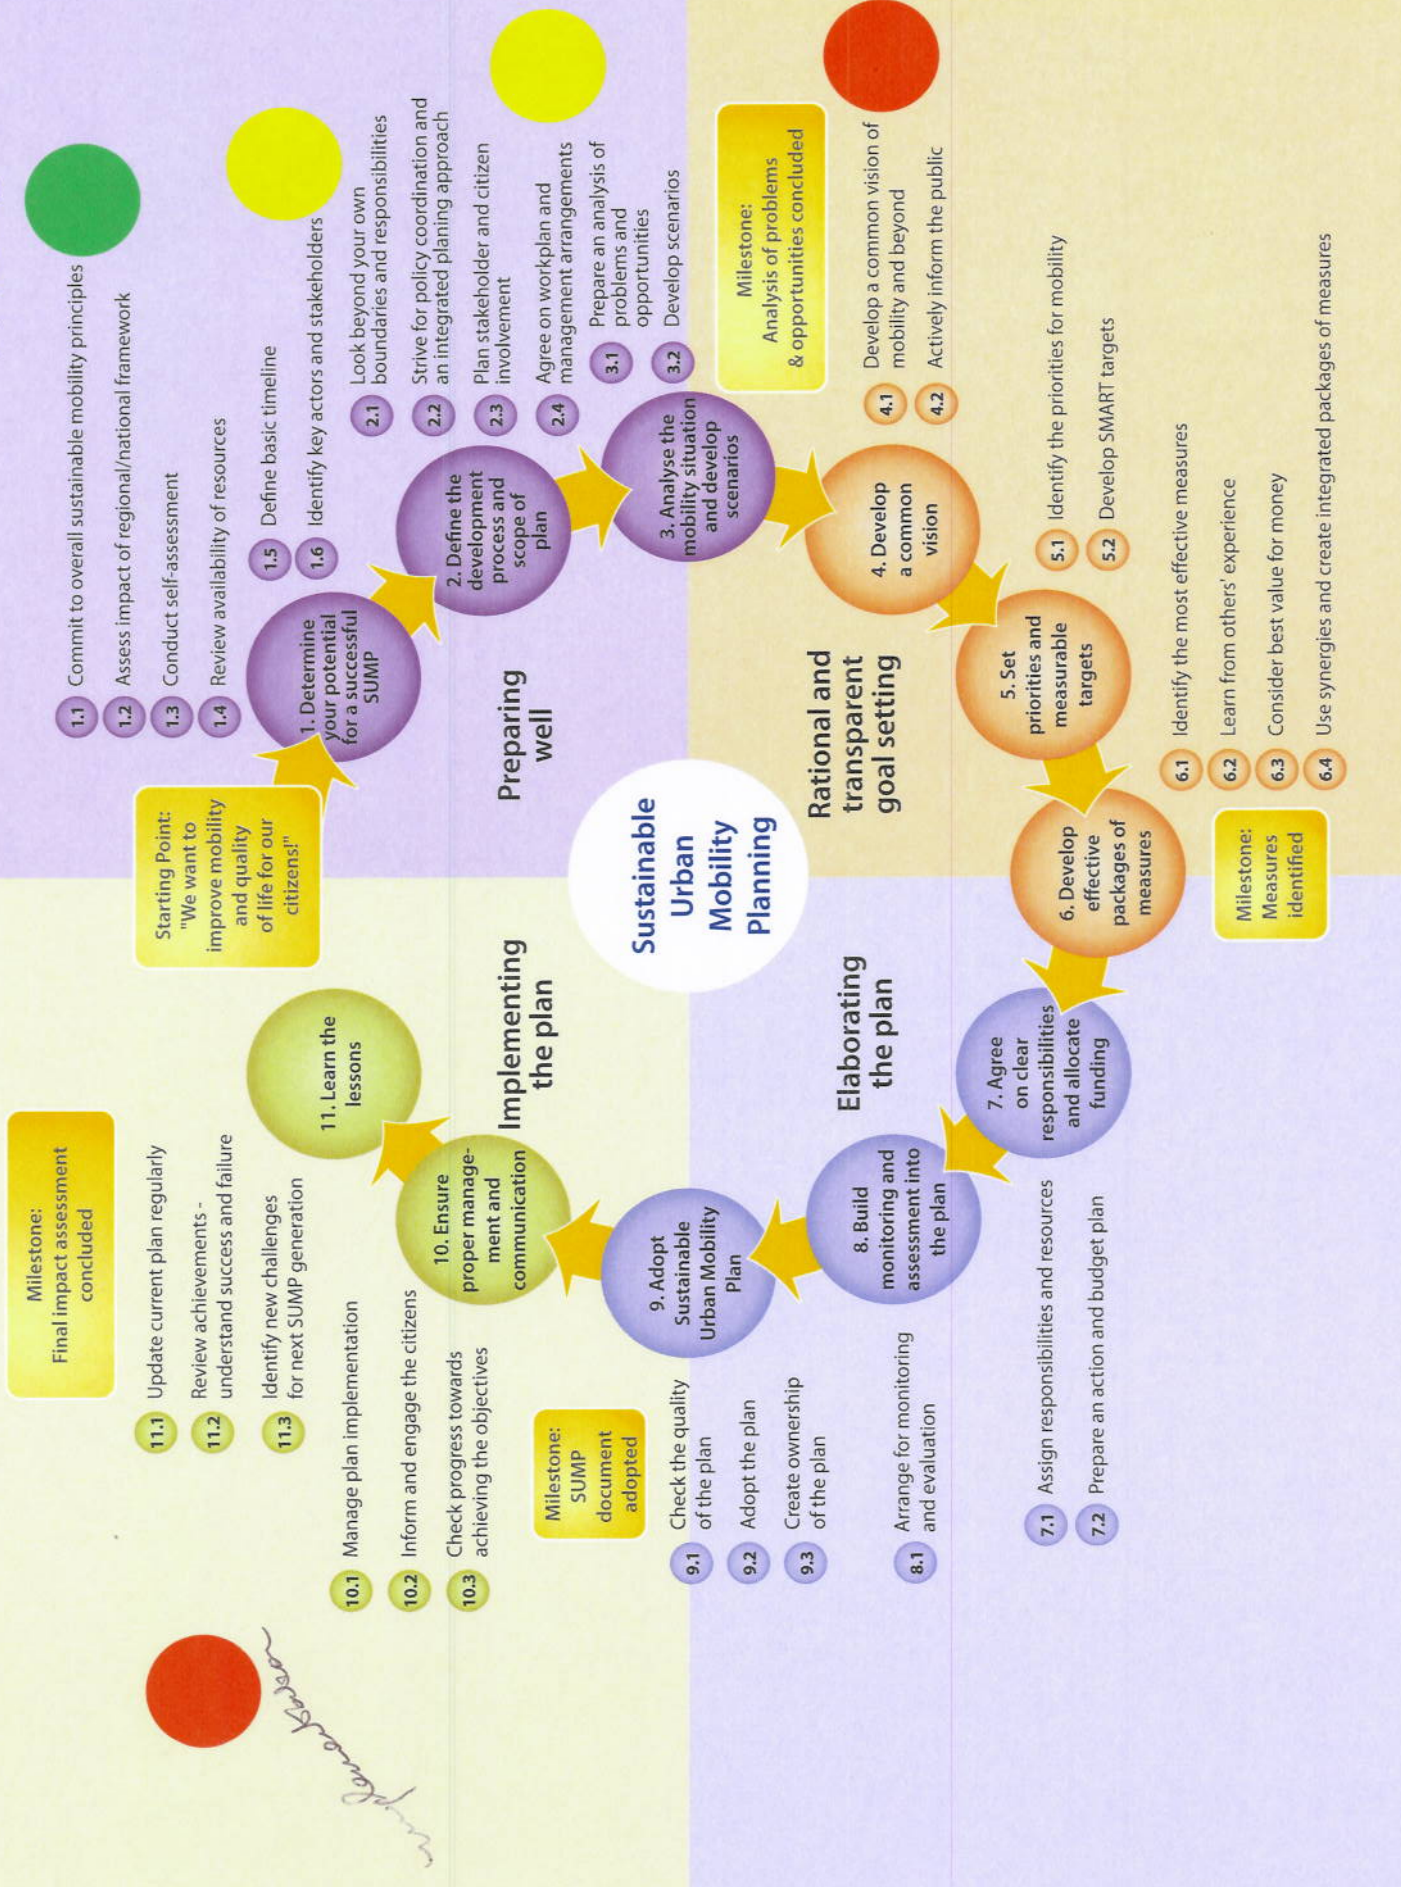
Sustainable Urban Mobility Planning

Starting Point: "We want to improve mobility and quality of life for our citizens!"

Preparing well

1. Determine your potential for a successful SUMP
1.1 Commit to overall sustainable mobility principles
1.2 Assess impact of regional/national framework
1.3 Conduct self-assessment
1.4 Review availability of resources
1.5 Define basic timeline
1.6 Identify key actors and stakeholders

2. Define the development process and scope of plan
2.1 Look beyond your own boundaries and responsibilities
2.2 Strive for policy coordination and an integrated planing approach
2.3 Plan stakeholder and citizen involvement
2.4 Agree on workplan and management arrangements

3. Analyse the mobility situation and develop scenarios
3.1 Prepare an analysis of problems and opportunities
3.2 Develop scenarios

Milestone: Analysis of problems & opportunities concluded

Rational and transparent goal setting

4. Develop a common vision
4.1 Develop a common vision of mobility and beyond
4.2 Actively inform the public

5. Set priorities and measurable targets
5.1 Identify the priorities for mobility
5.2 Develop SMART targets

6. Develop effective packages of measures
6.1 Identify the most effective measures
6.2 Learn from others' experience
6.3 Consider best value for money
6.4 Use synergies and create integrated packages of measures

Milestone: Measures identified

Elaborating the plan

7. Agree on clear responsibilities and allocate funding
7.1 Assign responsibilities and resources
7.2 Prepare an action and budget plan

8. Build monitoring and assessment into the plan
8.1 Arrange for monitoring and evaluation

9. Adopt Sustainable Urban Mobility Plan
9.1 Check the quality of the plan
9.2 Adopt the plan
9.3 Create ownership of the plan

Milestone: SUMP document adopted

Implementing the plan

10. Ensure proper management and communication
10.1 Manage plan implementation
10.2 Inform and engage the citizens
10.3 Check progress towards achieving the objectives

11. Learn the lessons
11.1 Update current plan regularly
11.2 Review achievements - understand success and failure
11.3 Identify new challenges for next SUMP generation

Milestone: Final impact assessment concluded